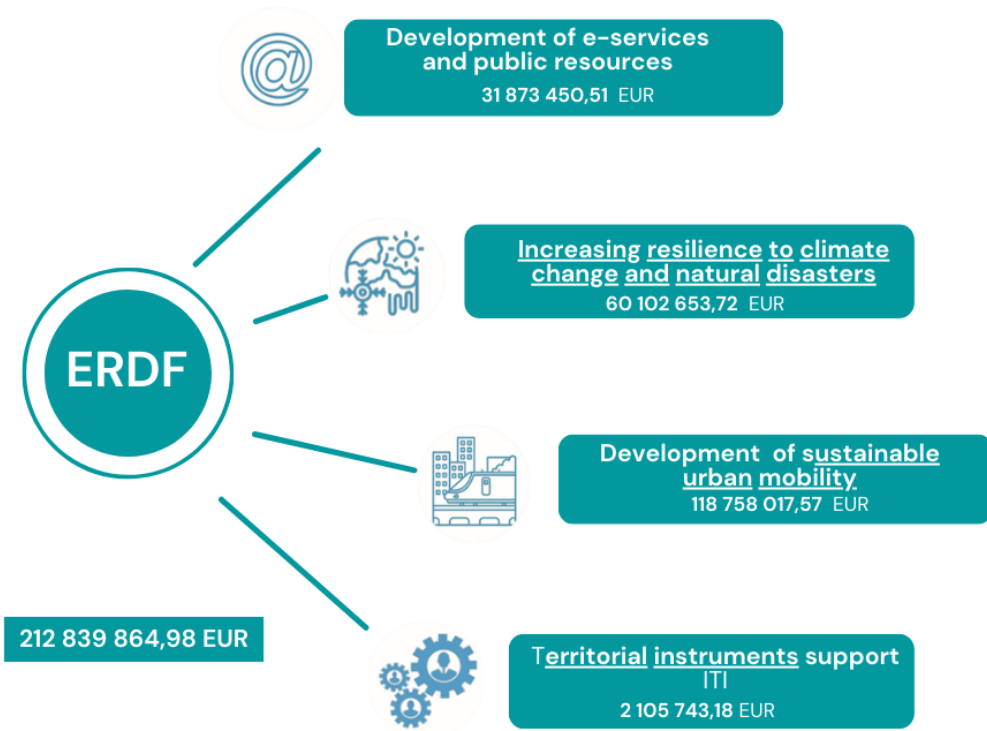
ERDF

Development of e-services and public resources
31 873 450,51 EUR

Increasing resilience to climate change and natural disasters
60 102 653,72 EUR

Development of sustainable urban mobility
118 758 017,57 EUR

Territorial instruments support ITI
2 105 743,18 EUR

212 839 864,98 EUR